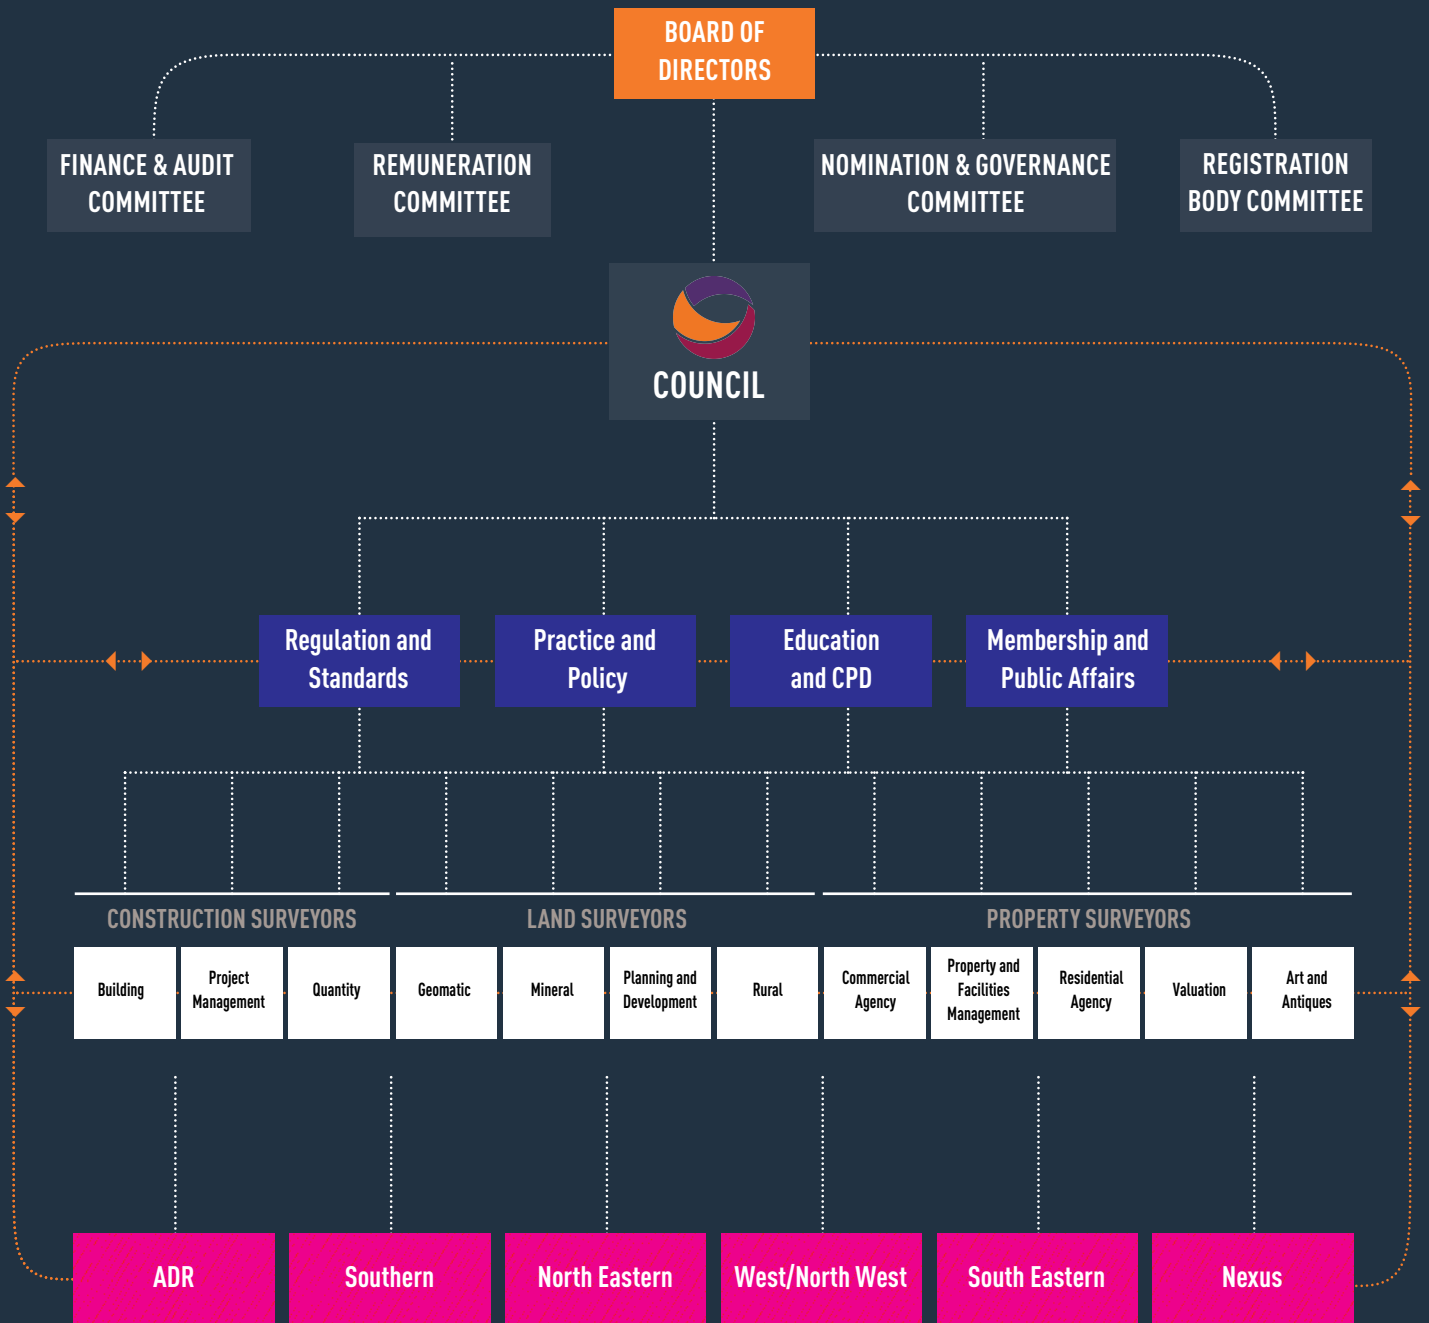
BOARD OF DIRECTORS

FINANCE & AUDIT COMMITTEE

REMUNERATION COMMITTEE

NOMINATION & GOVERNANCE COMMITTEE

REGISTRATION BODY COMMITTEE

COUNCIL

Regulation and Standards

Practice and Policy

Education and CPD

Membership and Public Affairs

CONSTRUCTION SURVEYORS

LAND SURVEYORS

PROPERTY SURVEYORS

Building

Project Management

Quantity

Geomatic

Mineral

Planning and Development

Rural

Commercial Agency

Property and Facilities Management

Residential Agency

Valuation

Art and Antiques

ADR

Southern

North Eastern

West/North West

South Eastern

Nexus